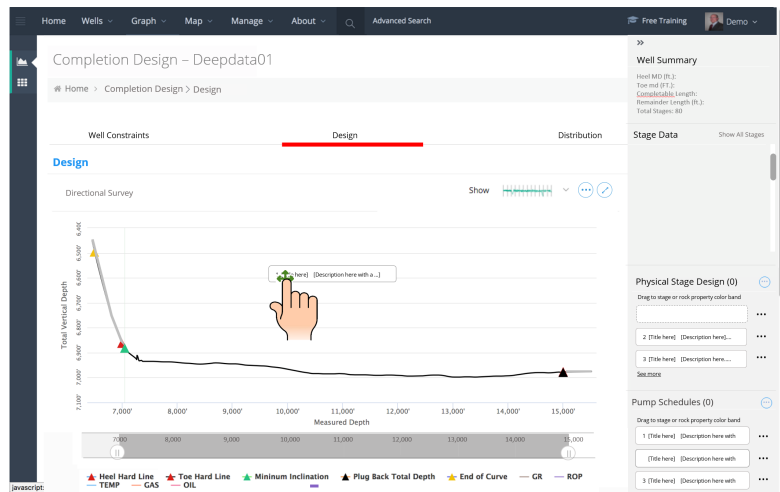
Home Wells Graph Map Manage About Advanced Search

Free Training Demo

Completion Design – Deepdata01

Home > Completion Design > Design

Well Constraints Design Distribution

Design

Directional Survey

Show

Total Vertical Depth

6,400'
6,500'
6,600'
6,700'
6,800'
6,900'
7,000'
7,100'

[Title here] [Description here with a ...]

7,000' 8,000' 9,000' 10,000' 11,000' 12,000' 13,000' 14,000' 15,000'

Measured Depth

7000 8,000 9,000 10,000 11,000 12,000 13,000 14,000 15,000

Heel Hard Line Toe Hard Line Mininum Inclination Plug Back Total Depth End of Curve GR ROP TEMP GAS OIL

javascript:

»

Well Summary

Heel MD (ft.):
Toe md (FT.):
Completable Length:
Remainder Length (ft.):
Total Stages: 80

Stage Data Show All Stages

Physical Stage Design (0)

Drag to stage or rock property color band

2 [Title here] [Description here]...

3 [Title here] [Description here....

See more

Pump Schedules (0)

Drag to stage or rock property color band

1 [Title here] [Description here with

[Title here] [Description here with

3 [Title here] [Description here with